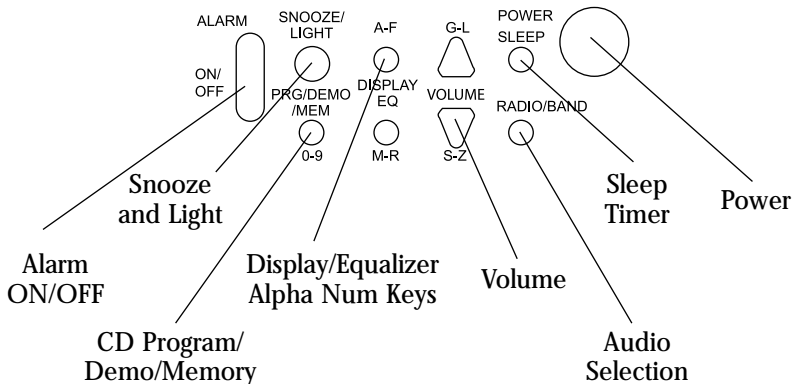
ALARM

ON/
OFF

SNOOZE/
LIGHT

PRG/DEMO
/MEM

0-9

A-F

DISPLAY
EQ

M-R

G-L

VOLUME

S-Z

POWER

SLEEP

RADIO/BAND

Snooze
and Light

Sleep
Timer

Power

Alarm
ON/OFF

Display/Equalizer
Alpha Num Keys

Volume

CD Program/
Demo/Memory

Audio
Selection